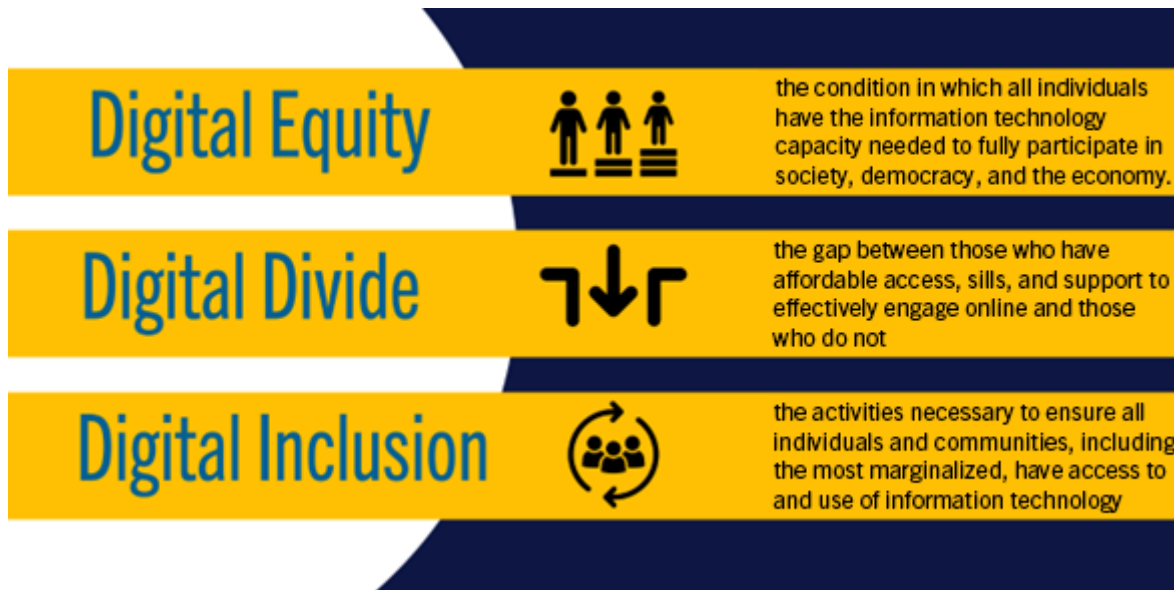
Digital Equity

the condition in which all individuals have the information technology capacity needed to fully participate in society, democracy, and the economy.

Digital Divide

the gap between those who have affordable access, sills, and support to effectively engage online and those who do not

Digital Inclusion

the activities necessary to ensure all individuals and communities, including the most marginalized, have access to and use of information technology